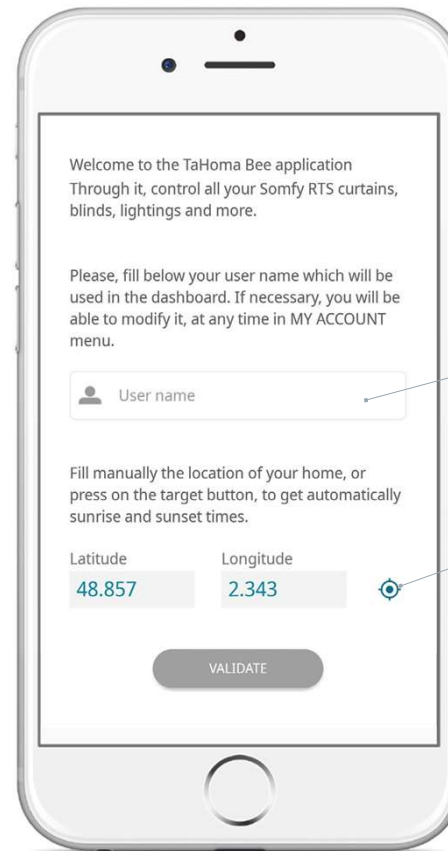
Welcome to the TaHoma Bee application
Through it, control all your Somfy RTS curtains, blinds, lightings and more.

Please, fill below your user name which will be used in the dashboard. If necessary, you will be able to modify it, at any time in MY ACCOUNT menu.

User name

Fill manually the location of your home, or press on the target button, to get automatically sunrise and sunset times.

Latitude
48.857

Longitude
2.343

VALIDATE